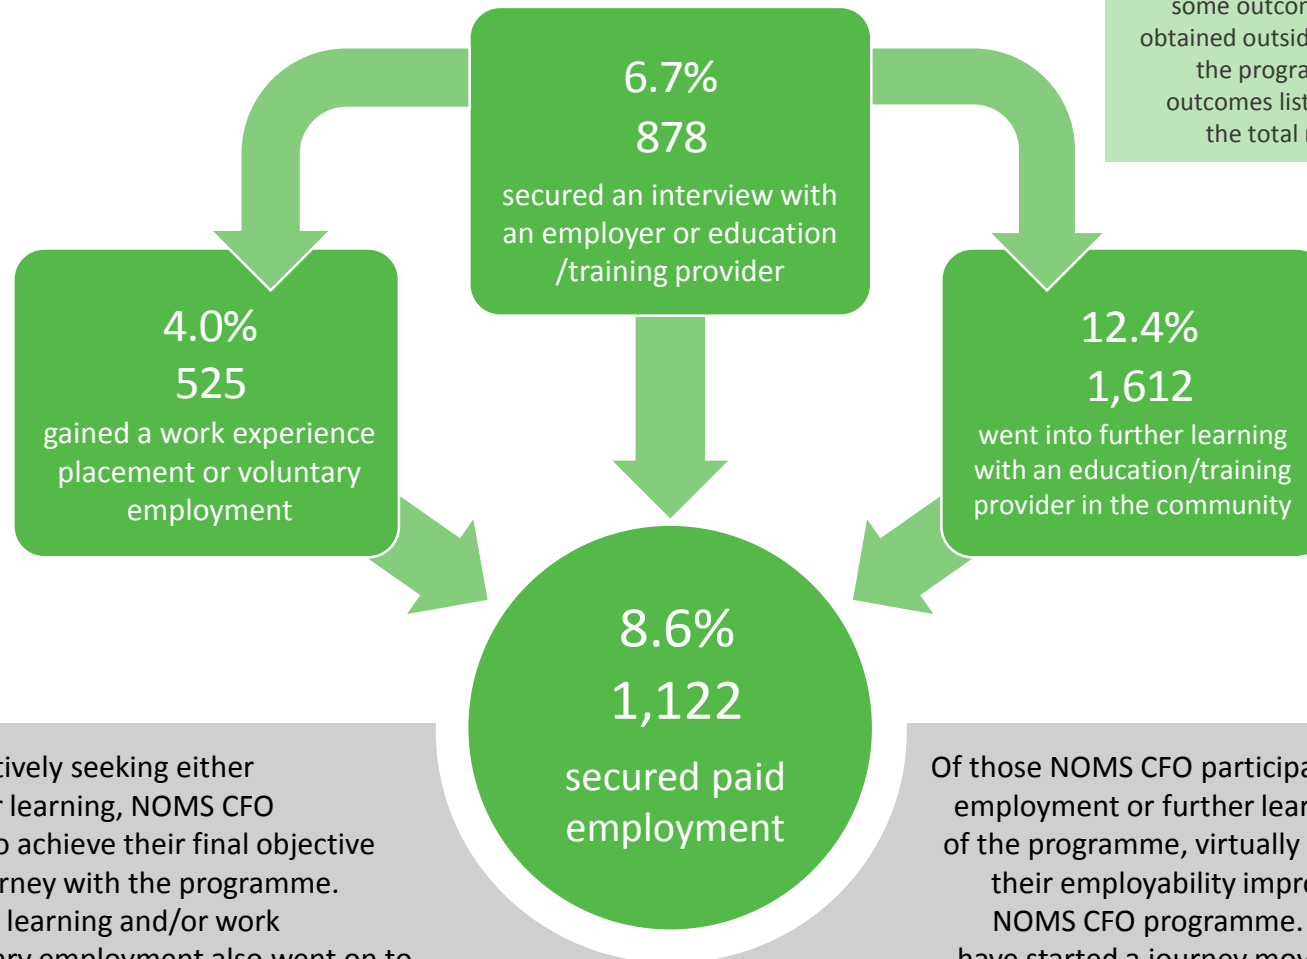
some outco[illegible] obtained outsid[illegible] the progra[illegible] outcomes list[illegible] the total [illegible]

6.7%
878
secured an interview with an employer or education /training provider

4.0%
525
gained a work experience placement or voluntary employment

12.4%
1,612
went into further learning with an education/training provider in the community

8.6%
1,122
secured paid employment

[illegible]tively seeking either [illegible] learning, NOMS CFO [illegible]o achieve their final objective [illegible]rney with the programme. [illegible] learning and/or work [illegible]

Of those NOMS CFO participa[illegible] employment or further lear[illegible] of the programme, virtually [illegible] their employability impro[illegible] NOMS CFO programme. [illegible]